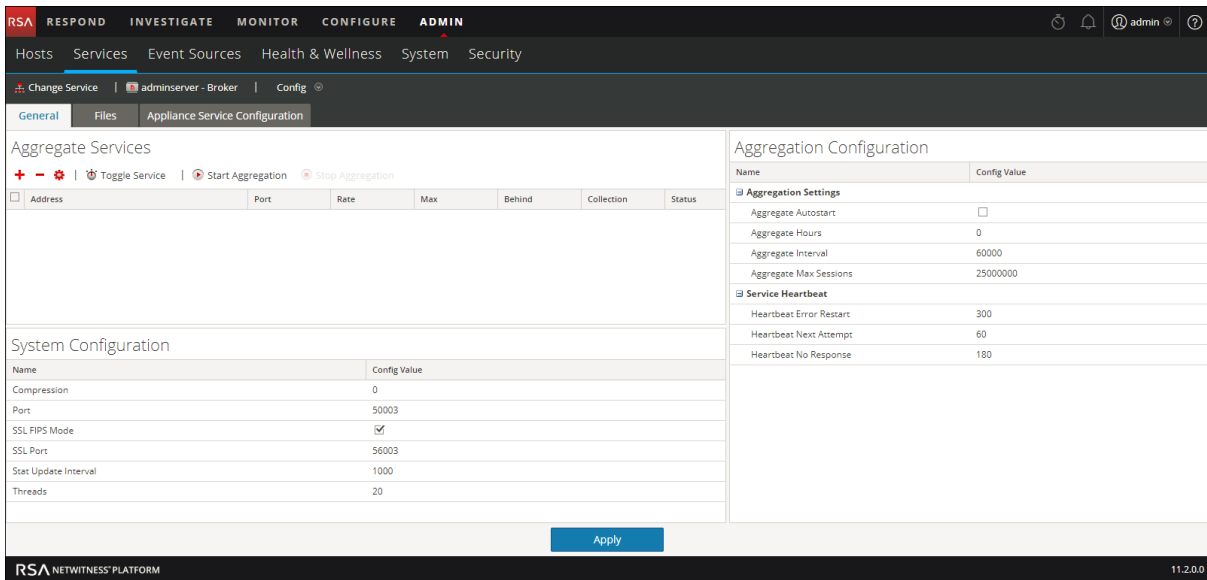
RSA RESPOND INVESTIGATE MONITOR CONFIGURE ADMIN admin

Hosts Services Event Sources Health & Wellness System Security

Change Service | adminserver - Broker | Config

General Files Appliance Service Configuration

Aggregate Services

Toggle Service | Start Aggregation Stop Aggregation

| Address | Port | Rate | Max | Behind | Collection | Status |
|---|---|---|---|---|---|---|

System Configuration

| Name | Config Value |
|---|---|
| Compression | 0 |
| Port | 50003 |
| SSL FIPS Mode | ☑ |
| SSL Port | 56003 |
| Stat Update Interval | 1000 |
| Threads | 20 |

Aggregation Configuration

| Name | Config Value |
|---|---|
| Aggregation Settings | |
| Aggregate Autostart | ☐ |
| Aggregate Hours | 0 |
| Aggregate Interval | 60000 |
| Aggregate Max Sessions | 25000000 |
| Service Heartbeat | |
| Heartbeat Error Restart | 300 |
| Heartbeat Next Attempt | 60 |
| Heartbeat No Response | 180 |

Apply

RSA NETWITNESS® PLATFORM 11.2.0.0